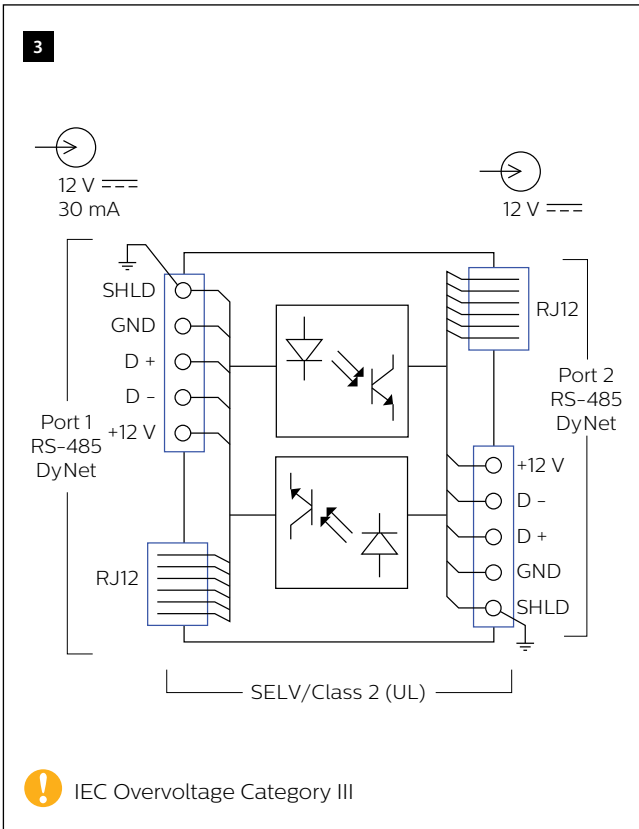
3

12 V $\overline{---}$
30 mA

12 V $\overline{---}$

SHLD
GND
D +
D –
+12 V

Port 1
RS-485
DyNet

RJ12

RJ12

Port 2
RS-485
DyNet

+12 V
D –
D +
GND
SHLD

SELV/Class 2 (UL)

IEC Overvoltage Category III